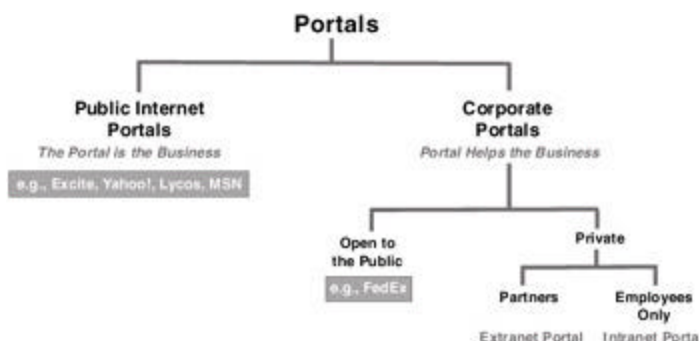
Portals

Public Internet Portals
The Portal is the Business
e.g., Excite, Yahoo!, Lycos, MSN

Corporate Portals
Portal Helps the Business

Open to the Public
e.g., FedEx

Private

Partners
Extranet Portal

Employees Only
Intranet Porta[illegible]